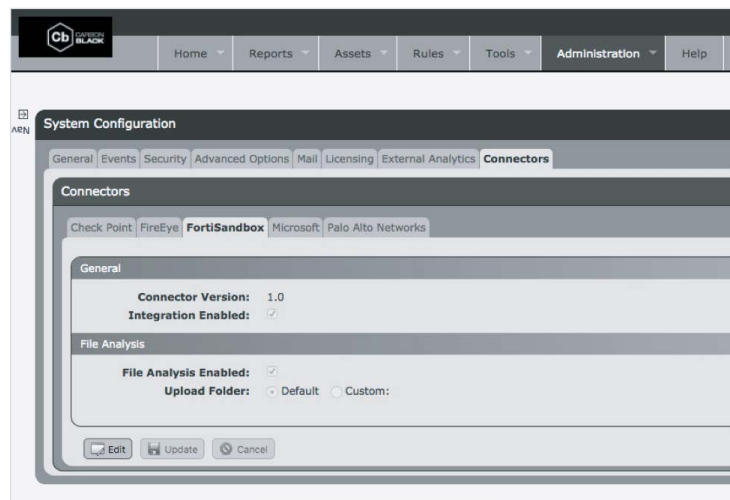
Cb CARBON BLACK

Home Reports Assets Rules Tools Administration Help

ARN

System Configuration

General Events Security Advanced Options Mail Licensing External Analytics Connectors

Connectors

Check Point FireEye FortiSandbox Microsoft Palo Alto Networks

General

Connector Version: 1.0
Integration Enabled:

File Analysis

File Analysis Enabled:
Upload Folder: Default Custom:

Edit Update Cancel